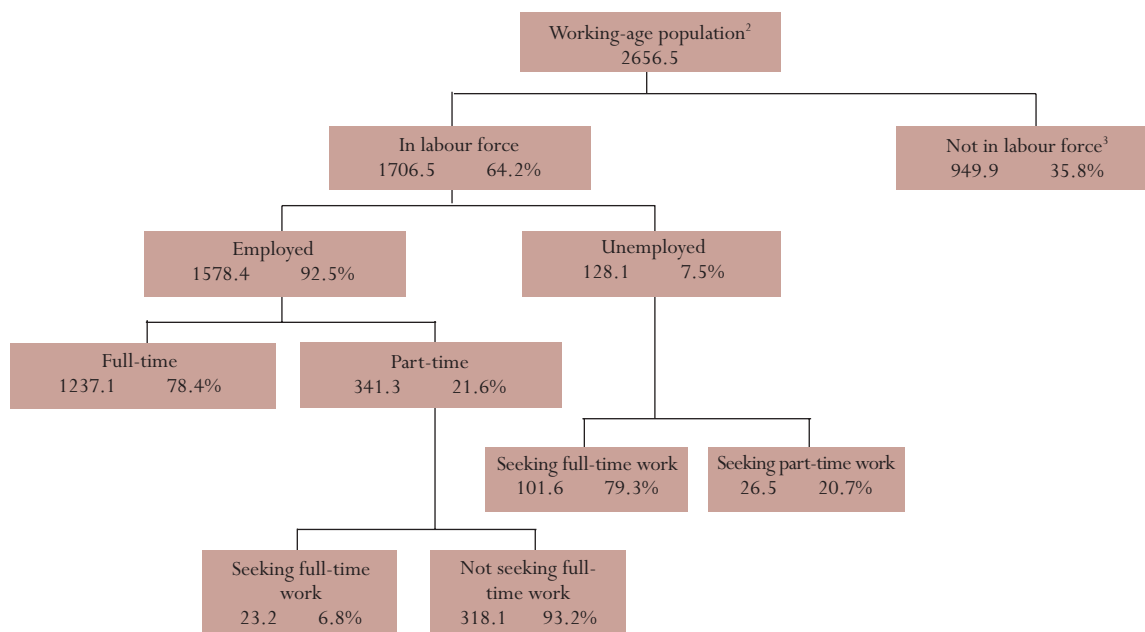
Working-age population$^2$
2656.5

In labour force
1706.5 64.2%

Not in labour force$^3$
949.9 35.8%

Employed
1578.4 92.5%

Unemployed
128.1 7.5%

Full-time
1237.1 78.4%

Part-time
341.3 21.6%

Seeking full-time work
101.6 79.3%

Seeking part-time work
26.5 20.7%

Seeking full-time work
23.2 6.8%

Not seeking full-time work
318.1 93.2%